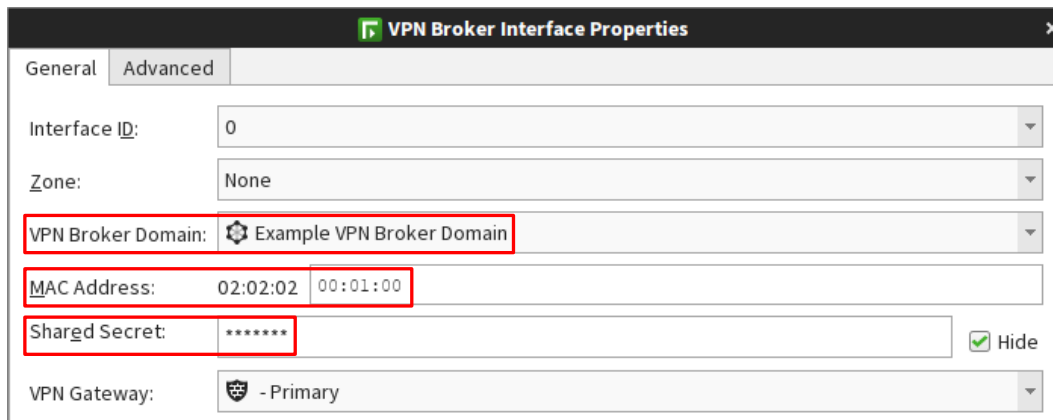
VPN Broker Interface Properties

General Advanced

Interface ID: 0

Zone: None

VPN Broker Domain: Example VPN Broker Domain

MAC Address: 02:02:02 00:01:00

Shared Secret: *******

Hide

VPN Gateway: - Primary